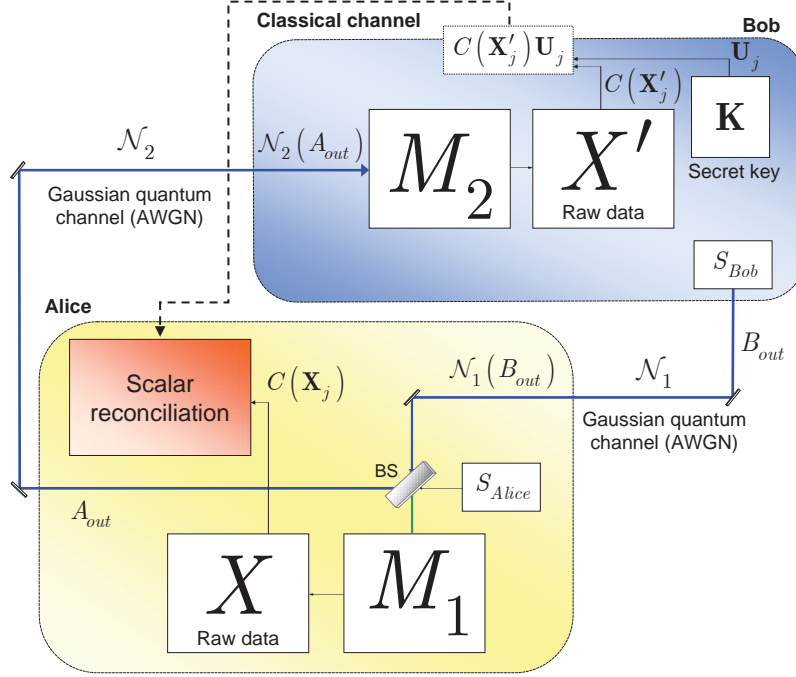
Classical channel

Bob

$C\left(\mathbf{X}_j'\right)\mathbf{U}_j$

$\mathbf{U}_j$

$C\left(\mathbf{X}_j'\right)$

$\mathcal{N}_2$

$\mathcal{N}_2\left(A_{out}\right)$

$M_2$

$X'$

$\mathbf{K}$

Secret key

Gaussian quantum channel (AWGN)

Raw data

$S_{Bob}$

Alice

$B_{out}$

Scalar reconciliation

$C\left(\mathbf{X}_j\right)$

$\mathcal{N}_1\left(B_{out}\right)$

$\mathcal{N}_1$

Gaussian quantum channel (AWGN)

BS

$S_{Alice}$

$A_{out}$

$X$

Raw data

$M_1$